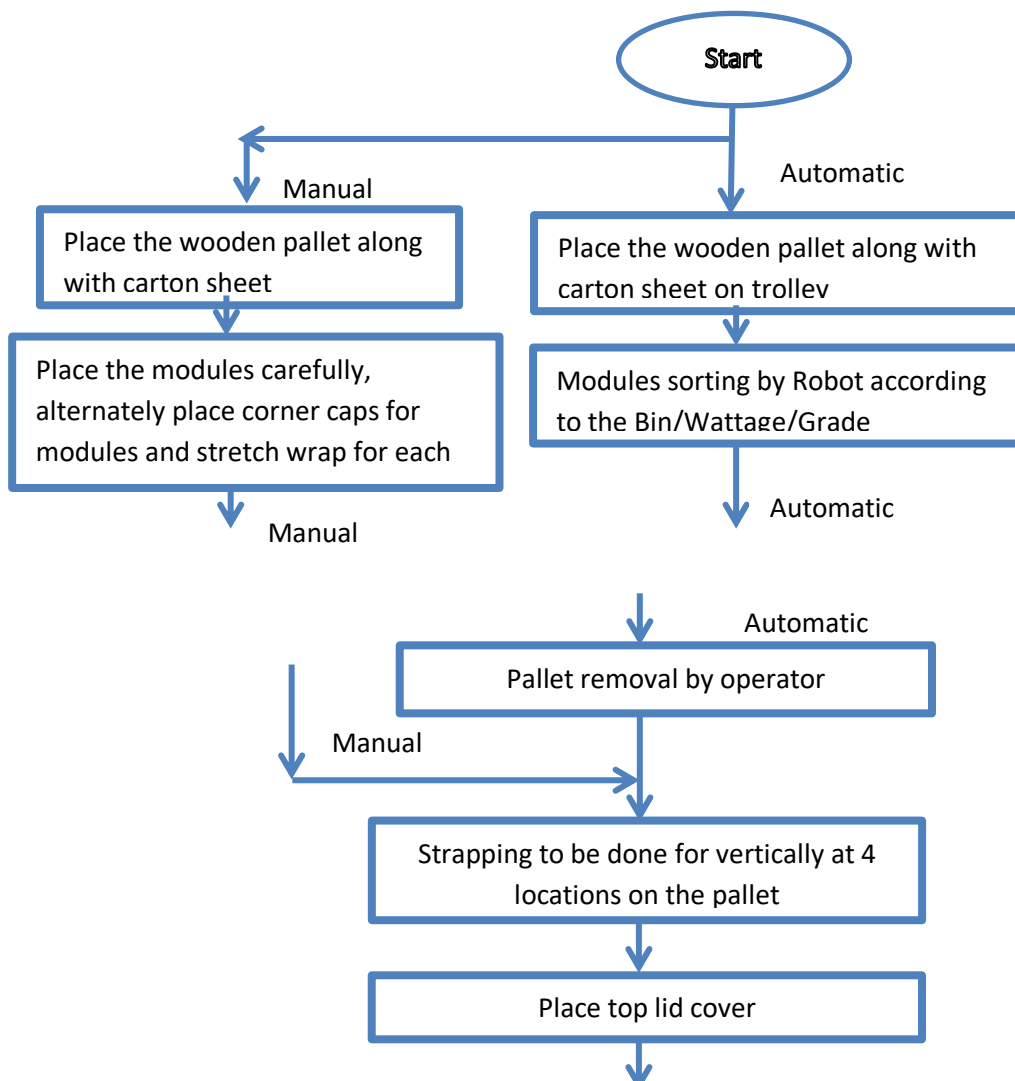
Start

Manual

Automatic

Place the wooden pallet along with carton sheet

Place the wooden pallet along with carton sheet on trolley

Place the modules carefully, alternately place corner caps for modules and stretch wrap for each

Modules sorting by Robot according to the Bin/Wattage/Grade

Manual

Automatic

Automatic

Pallet removal by operator

Manual

Strapping to be done for vertically at 4 locations on the pallet

Place top lid cover